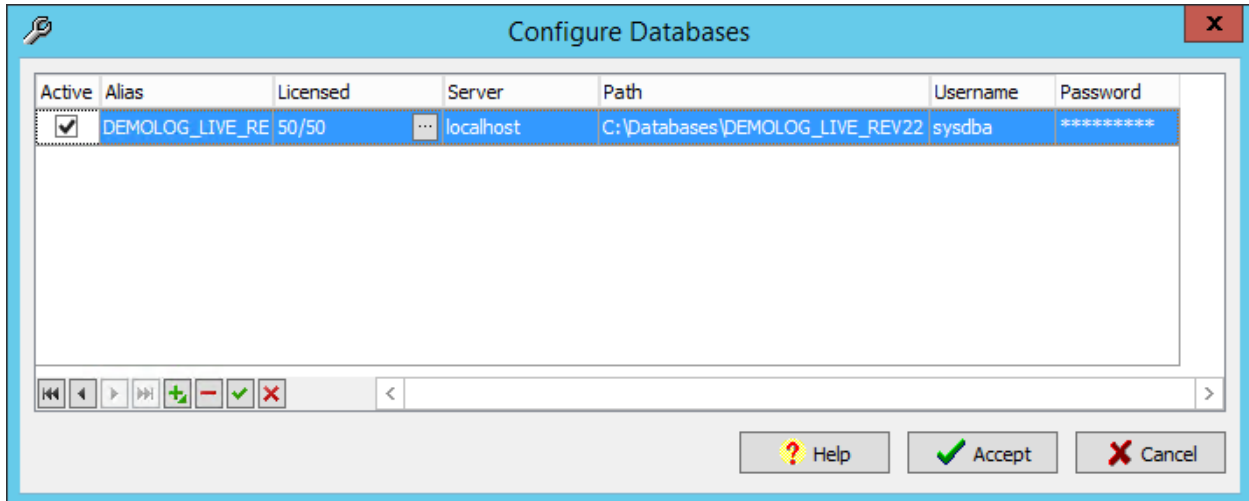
Configure Databases

| Active | Alias | Licensed | Server | Path | Username | Password |
|---|---|---|---|---|---|---|
| ✔ | DEMOLOG_LIVE_RE | 50/50 ... | localhost | C:\Databases\DEMOLOG_LIVE_REV22 | sysdba | ********* |

Help
Accept
Cancel